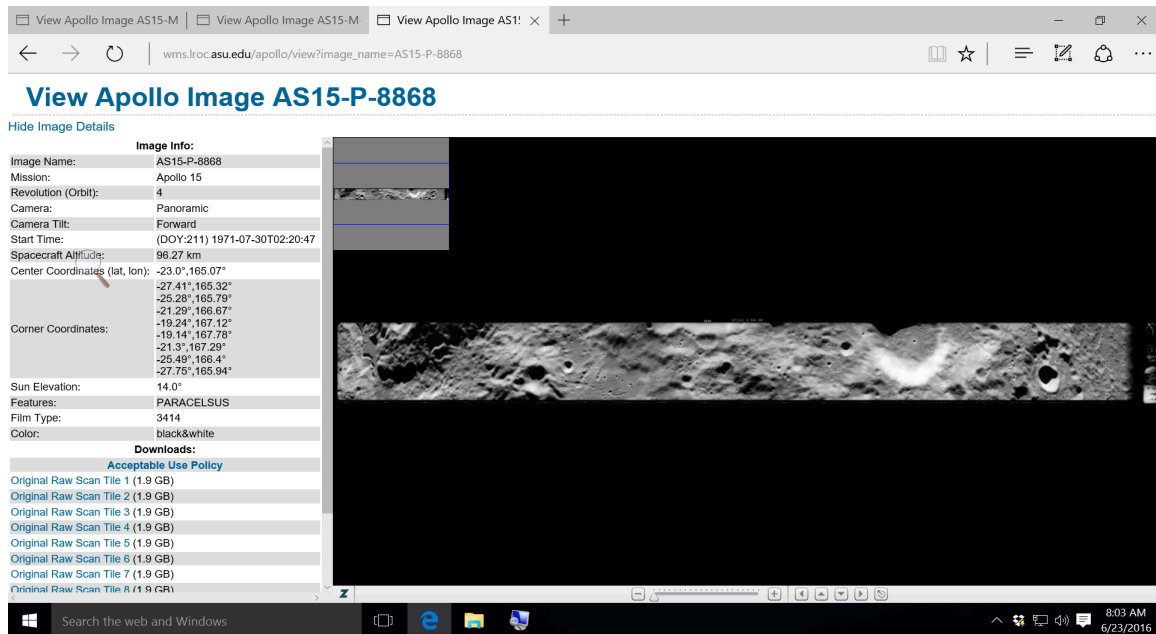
View Apollo Image AS15-M | View Apollo Image AS15-M | View Apollo Image AS1!

wms.lroc.asu.edu/apollo/view?image_name=AS15-P-8868

View Apollo Image AS15-P-8868

Hide Image Details

Image Info:

| | |
|---|---|
| Image Name: | AS15-P-8868 |
| Mission: | Apollo 15 |
| Revolution (Orbit): | 4 |
| Camera: | Panoramic |
| Camera Tilt: | Forward |
| Start Time: | (DOY:211) 1971-07-30T02:20:47 |
| Spacecraft Altitude: | 96.27 km |
| Center Coordinates (lat, lon): | -23.0°,165.07° |
| Corner Coordinates: | -27.41°,165.32° -25.28°,165.79° -21.29°,166.67° -19.24°,167.12° -19.14°,167.78° -21.3°,167.29° -25.49°,166.4° -27.75°,165.94° |
| Sun Elevation: | 14.0° |
| Features: | PARACELSUS |
| Film Type: | 3414 |
| Color: | black&white |

Downloads:

Acceptable Use Policy

Original Raw Scan Tile 1 (1.9 GB)
Original Raw Scan Tile 2 (1.9 GB)
Original Raw Scan Tile 3 (1.9 GB)
Original Raw Scan Tile 4 (1.9 GB)
Original Raw Scan Tile 5 (1.9 GB)
Original Raw Scan Tile 6 (1.9 GB)
Original Raw Scan Tile 7 (1.9 GB)
Original Raw Scan Tile 8 (1.9 GB)

z

Search the web and Windows

8:03 AM
6/23/2016